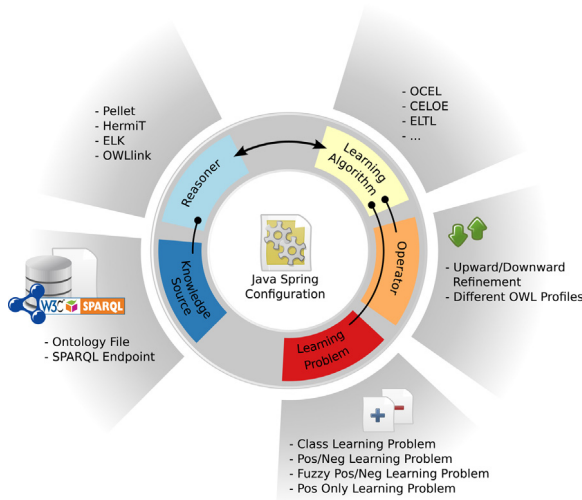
- Pellet
- HermiT
- ELK
- OWLlink

- OCEL
- CELOE
- ELTL
- ...

Reasoner

Learning Algorithm

Operator

Learning Problem

Knowledge Source

Java Spring Configuration

W3C SPARQL

- Ontology File
- SPARQL Endpoint

- Upward/Downward Refinement
- Different OWL Profiles

- Class Learning Problem
- Pos/Neg Learning Problem
- Fuzzy Pos/Neg Learning Problem
- Pos Only Learning Problem